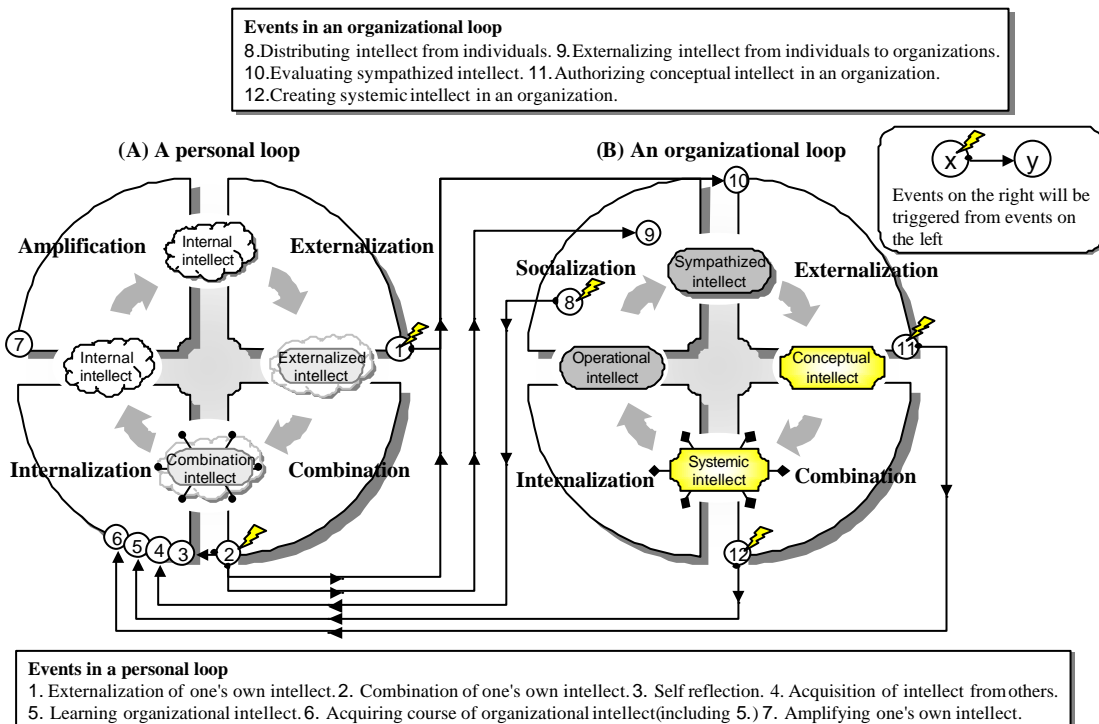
**Events in an organizational loop**
8.Distributing intellect from individuals. 9.Externalizing intellect from individuals to organizations.
10.Evaluating sympathized intellect. 11.Authorizing conceptual intellect in an organization.
12.Creating systemic intellect in an organization.

**(A) A personal loop**

Amplification
Internal intellect
Externalization
7
Internal intellect
Externalized intellect
1
Internalization
Combination intellect
Combination
6 5 4 3 2

**(B) An organizational loop**

x y
Events on the right will be triggered from events on the left

10
9
Socialization
Sympathized intellect
Externalization
8
Operational intellect
Conceptual intellect
11
Internalization
Systemic intellect
Combination
12

**Events in a personal loop**
1. Externalization of one's own intellect. 2. Combination of one's own intellect. 3. Self reflection. 4. Acquisition of intellect from others.
5. Learning organizational intellect. 6. Acquiring course of organizational intellect(including 5.) 7. Amplifying one's own intellect.